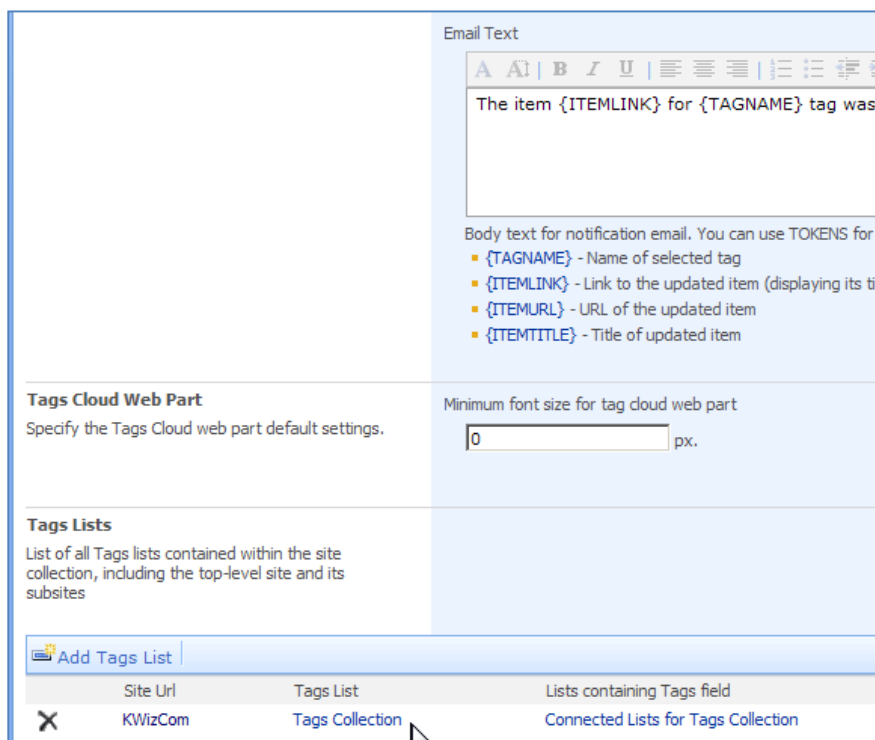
Email Text

The item {ITEMLINK} for {TAGNAME} tag was

Body text for notification email. You can use TOKENS for

- {TAGNAME} - Name of selected tag
- {ITEMLINK} - Link to the updated item (displaying its ti
- {ITEMURL} - URL of the updated item
- {ITEMTITLE} - Title of updated item

Tags Cloud Web Part

Specify the Tags Cloud web part default settings.

Minimum font size for tag cloud web part

0 px.

Tags Lists

List of all Tags lists contained within the site collection, including the top-level site and its subsites

Add Tags List

| | Site Url | Tags List | Lists containing Tags field |
|---|---|---|---|
| ✕ | KWizCom | Tags Collection | Connected Lists for Tags Collection |